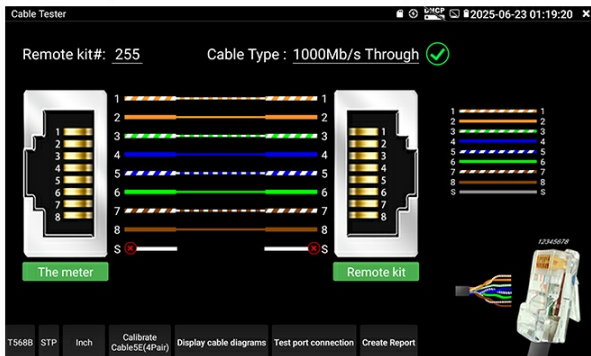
Cable Tester

DHCP

2025-06-23 01:19:20

Remote kit#: 255

Cable Type : 1000Mb/s Through

1 2 3 4 5 6 7 8

1 2 3 4 5 6 7 8 S

1 2 3 4 5 6 7 8 S

1 2 3 4 5 6 7 8

1 2 3 4 5 6 7 8 S

1 2 3 4 5 6 7 8 S

12345678

The meter

Remote kit

T568B | STP | Inch | Calibrate Cable5E(4Pair) | Display cable diagrams | Test port connection | Create Report